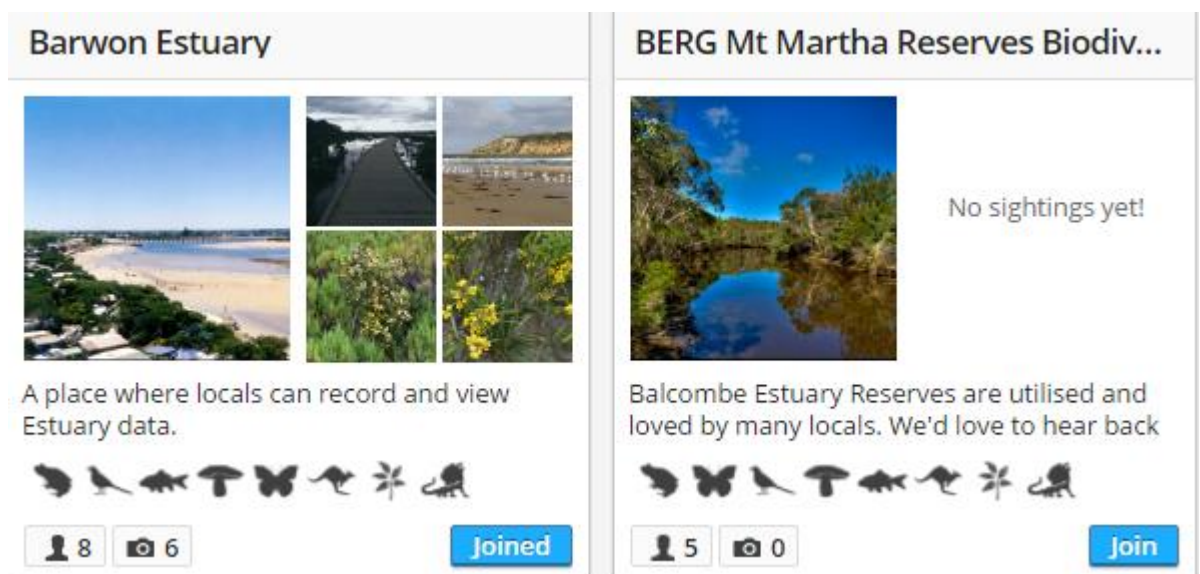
Barwon Estuary

A place where locals can record and view Estuary data.

8 6 Joined

BERG Mt Martha Reserves Biodiv...

No sightings yet!

Balcombe Estuary Reserves are utilised and loved by many locals. We'd love to hear back

5 0 Join